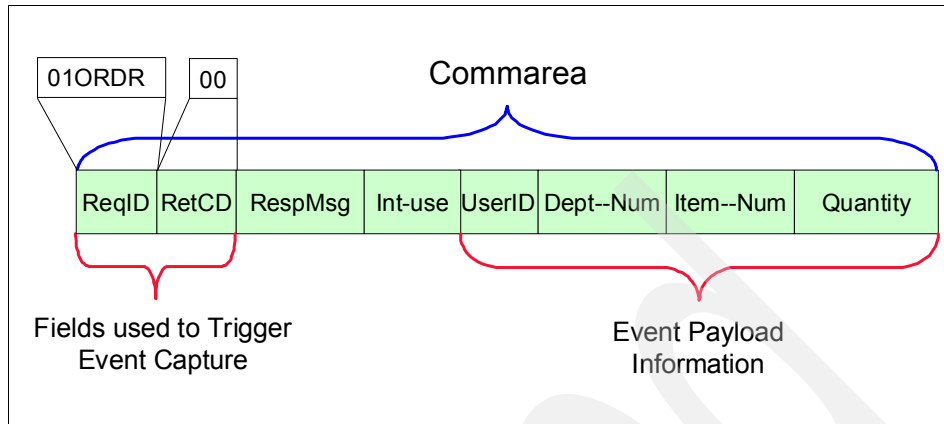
01ORDR

00

Commarea

| ReqID | RetCD | RespMsg | Int-use | UserID | Dept--Num | Item--Num | Quantity |
|---|---|---|---|---|---|---|---|

Fields used to Trigger Event Capture

Event Payload Information